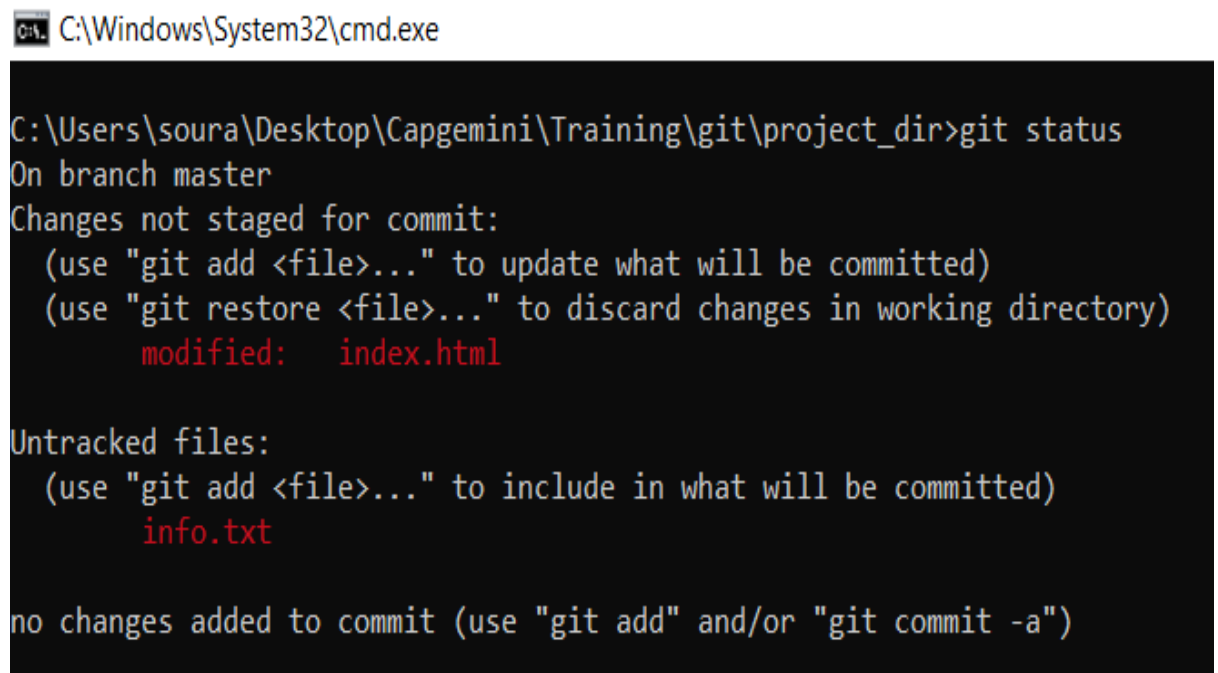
C:\Windows\System32\cmd.exe

C:\Users\soura\Desktop\Capgemini\Training\git\project_dir>git status
On branch master
Changes not staged for commit:
  (use "git add <file>..." to update what will be committed)
  (use "git restore <file>..." to discard changes in working directory)
        modified:   index.html

Untracked files:
  (use "git add <file>..." to include in what will be committed)
        info.txt

no changes added to commit (use "git add" and/or "git commit -a")